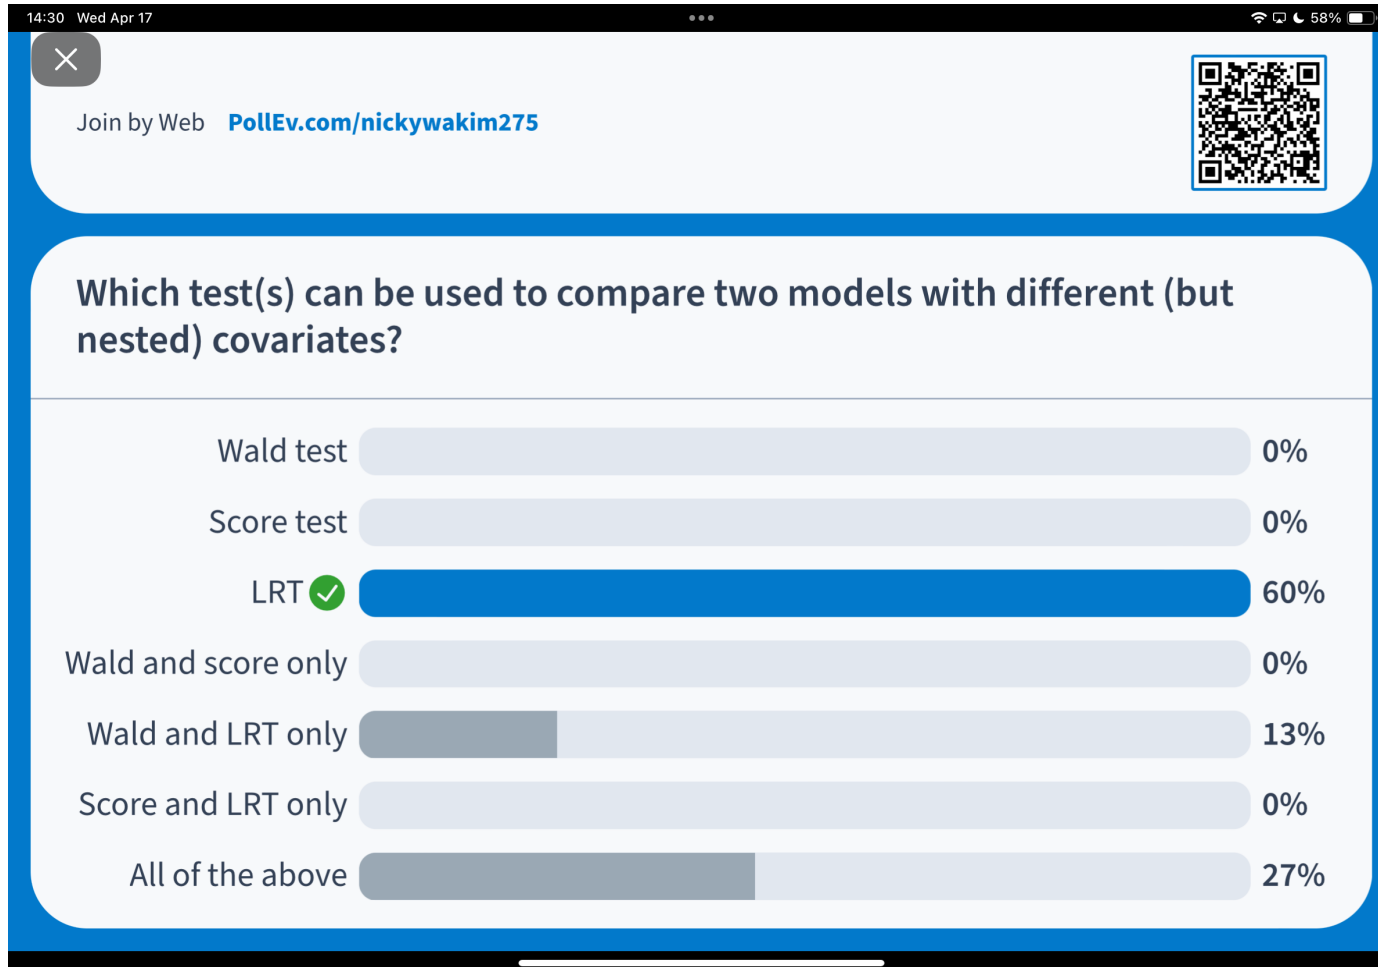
14:30 Wed Apr 17

58%

Join by Web PollEv.com/nickywakim275

Which test(s) can be used to compare two models with different (but nested) covariates?

Wald test 0%

Score test 0%

LRT 60%

Wald and score only 0%

Wald and LRT only 13%

Score and LRT only 0%

All of the above 27%